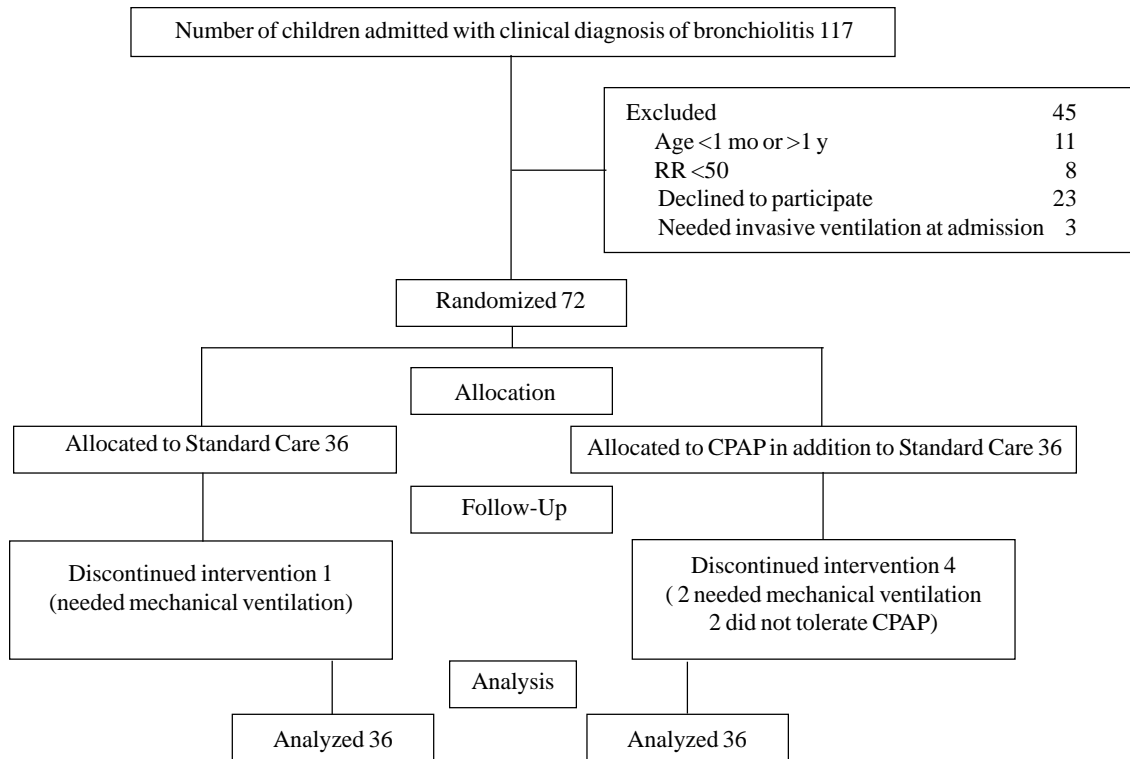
Number of children admitted with clinical diagnosis of bronchiolitis 117

Excluded 45
Age <1 mo or >1 y 11
RR <50 8
Declined to participate 23
Needed invasive ventilation at admission 3

Randomized 72

Allocation

Allocated to Standard Care 36

Allocated to CPAP in addition to Standard Care 36

Follow-Up

Discontinued intervention 1
(needed mechanical ventilation)

Discontinued intervention 4
( 2 needed mechanical ventilation
2 did not tolerate CPAP)

Analysis

Analyzed 36

Analyzed 36